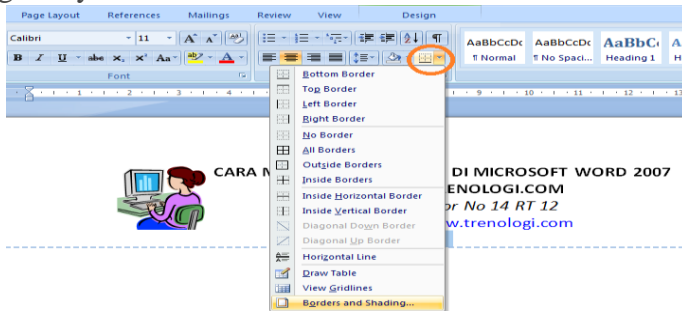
Page Layout References Mailings Review View Design

Calibri 11 A A

B I U abe x₂ x² Aa A

Font

AaBbCcDc ¶ Normal
AaBbCcDc ¶ No Spaci...
AaBbC Heading 1

Bottom Border
Top Border
Left Border
Right Border
No Border
All Borders
Outside Borders
Inside Borders
Inside Horizontal Border
Inside Vertical Border
Diagonal Down Border
Diagonal Up Border
Horizontal Line
Draw Table
View Gridlines
Borders and Shading...

CARA M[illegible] DI MICROSOFT WORD 2007
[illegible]ENOLOGI.COM
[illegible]r No 14 RT 12
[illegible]w.trenologi.com